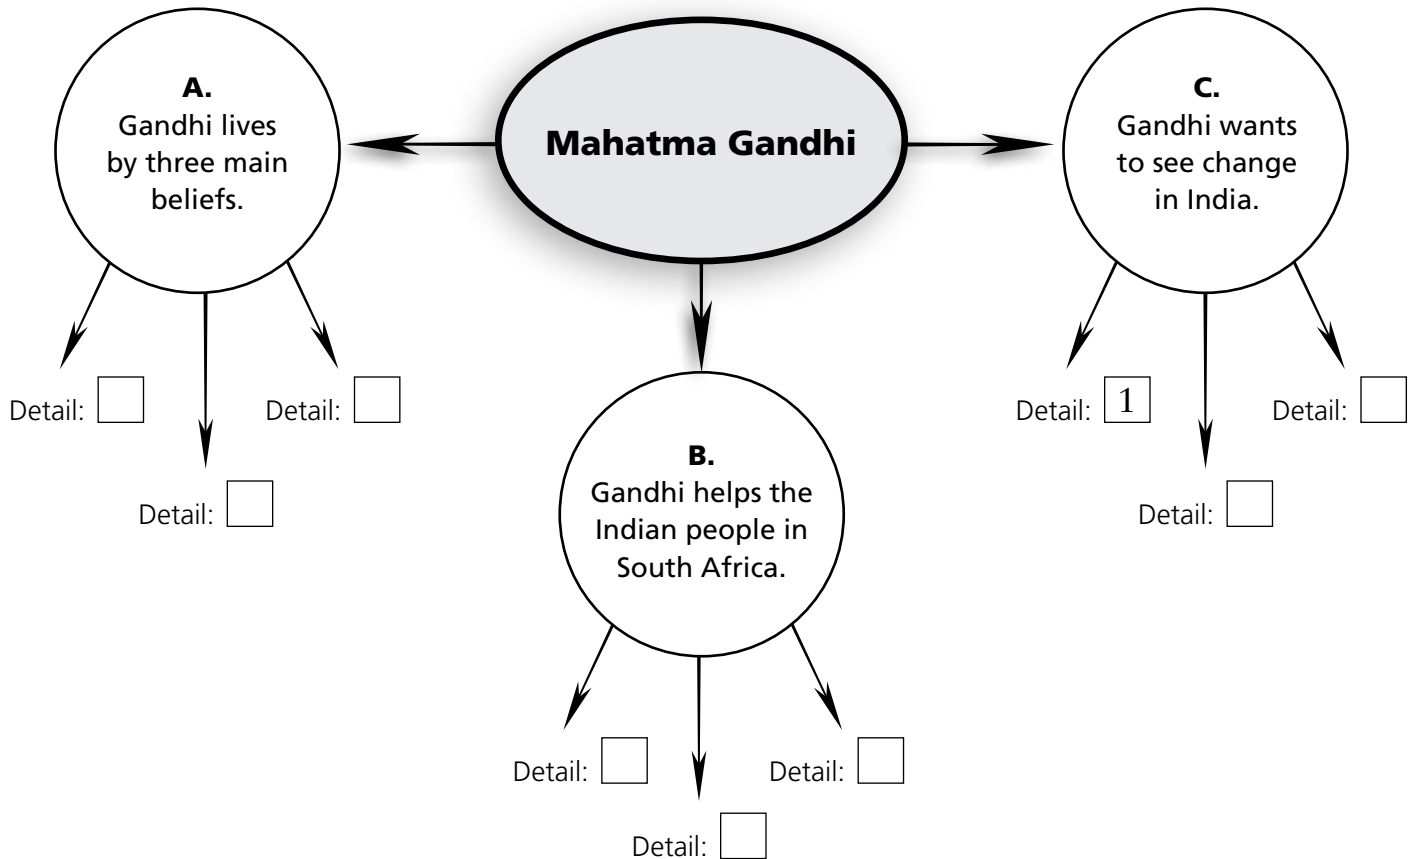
Mahatma Gandhi

A.
Gandhi lives by three main beliefs.

Detail:

Detail:

Detail:

B.
Gandhi helps the Indian people in South Africa.

Detail:

Detail:

Detail:

C.
Gandhi wants to see change in India.

Detail: 1

Detail:

Detail: